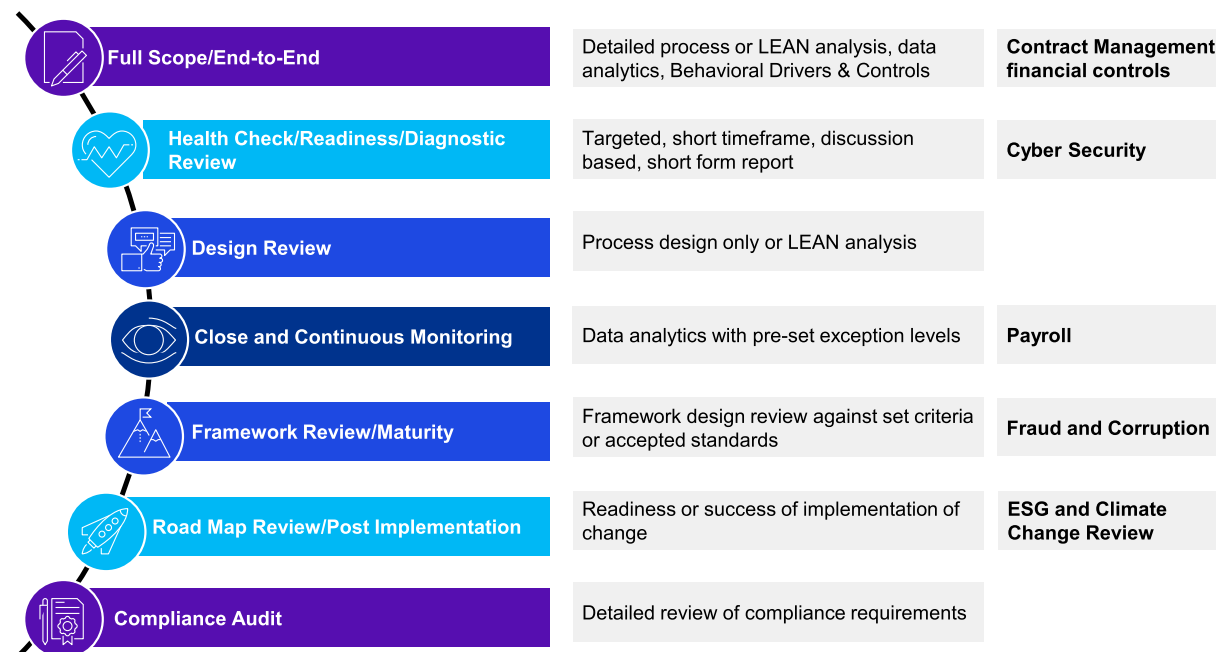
| | | |
|---|---|---|
| Full Scope/End-to-End | Detailed process or LEAN analysis, data analytics, Behavioral Drivers & Controls | Contract Management financial controls |
| Health Check/Readiness/Diagnostic Review | Targeted, short timeframe, discussion based, short form report | Cyber Security |
| Design Review | Process design only or LEAN analysis | |
| Close and Continuous Monitoring | Data analytics with pre-set exception levels | Payroll |
| Framework Review/Maturity | Framework design review against set criteria or accepted standards | Fraud and Corruption |
| Road Map Review/Post Implementation | Readiness or success of implementation of change | ESG and Climate Change Review |
| Compliance Audit | Detailed review of compliance requirements | |